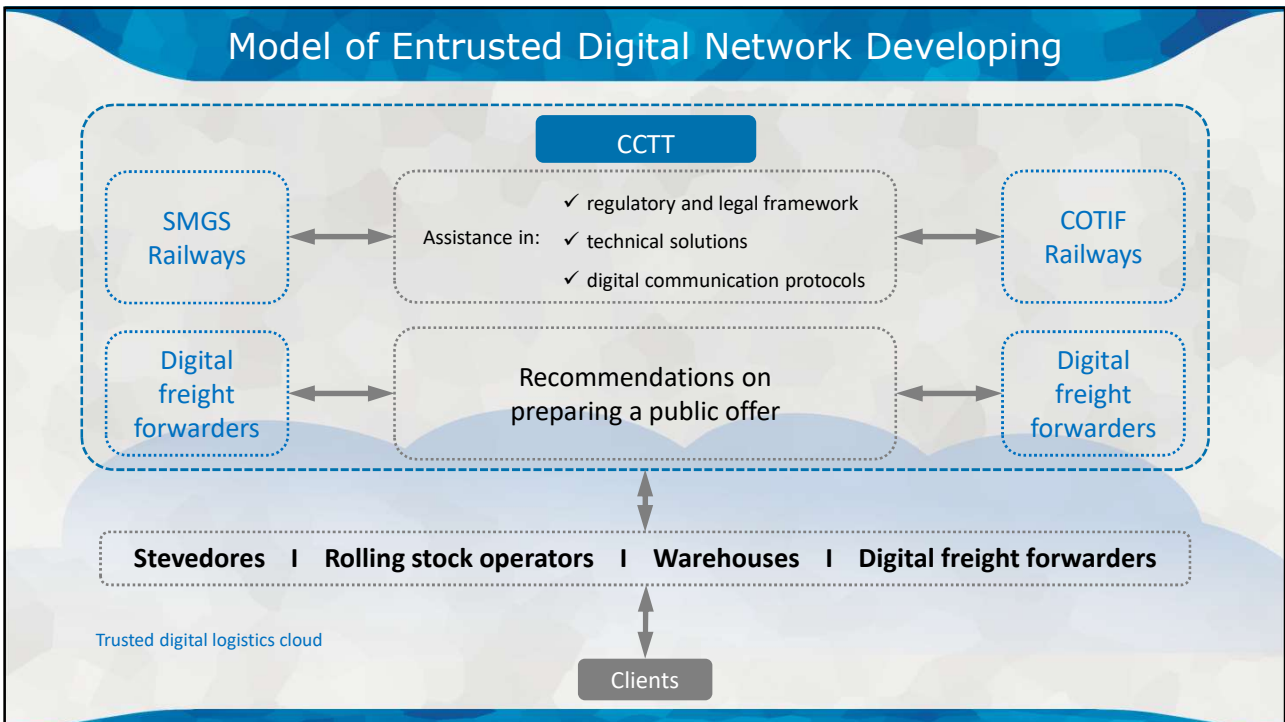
Model of Entrusted Digital Network Developing

CCTT

SMGS Railways

Assistance in:
✓ regulatory and legal framework
✓ technical solutions
✓ digital communication protocols

COTIF Railways

Digital freight forwarders

Recommendations on preparing a public offer

Digital freight forwarders

Stevedores I Rolling stock operators I Warehouses I Digital freight forwarders

Trusted digital logistics cloud

Clients